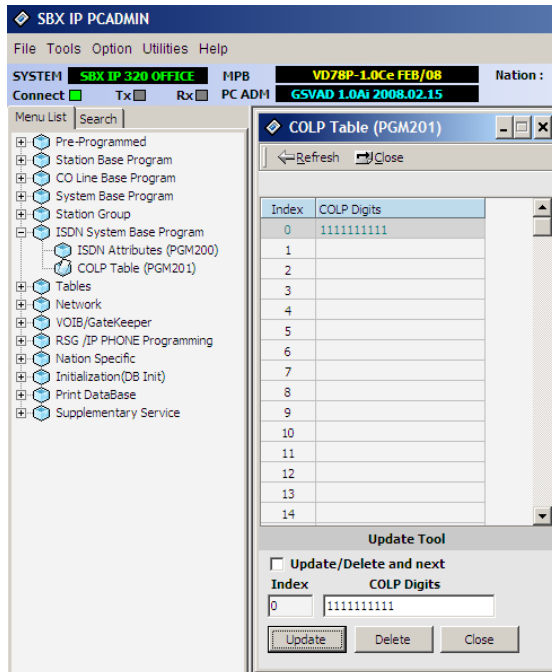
SBX IP PCADMIN

File Tools Option Utilities Help

SYSTEM SBX IP 320 OFFICE MPB VD78P-1.0Ce FEB/08 Nation :
Connect Tx Rx PC ADM GSVAD 1.0Ai 2008.02.15

Menu List Search

Pre-Programmed
Station Base Program
CO Line Base Program
System Base Program
Station Group
ISDN System Base Program
ISDN Attributes (PGM200)
COLP Table (PGM201)
Tables
Network
VOIB/GateKeeper
RSG /IP PHONE Programming
Nation Specific
Initialization(DB Init)
Print DataBase
Supplementary Service

COLP Table (PGM201)

Refresh Close

| Index | COLP Digits |
|---|---|
| 0 | 1111111111 |
| 1 | |
| 2 | |
| 3 | |
| 4 | |
| 5 | |
| 6 | |
| 7 | |
| 8 | |
| 9 | |
| 10 | |
| 11 | |
| 12 | |
| 13 | |
| 14 | |

Update Tool

Update/Delete and next

Index COLP Digits
0 1111111111

Update Delete Close